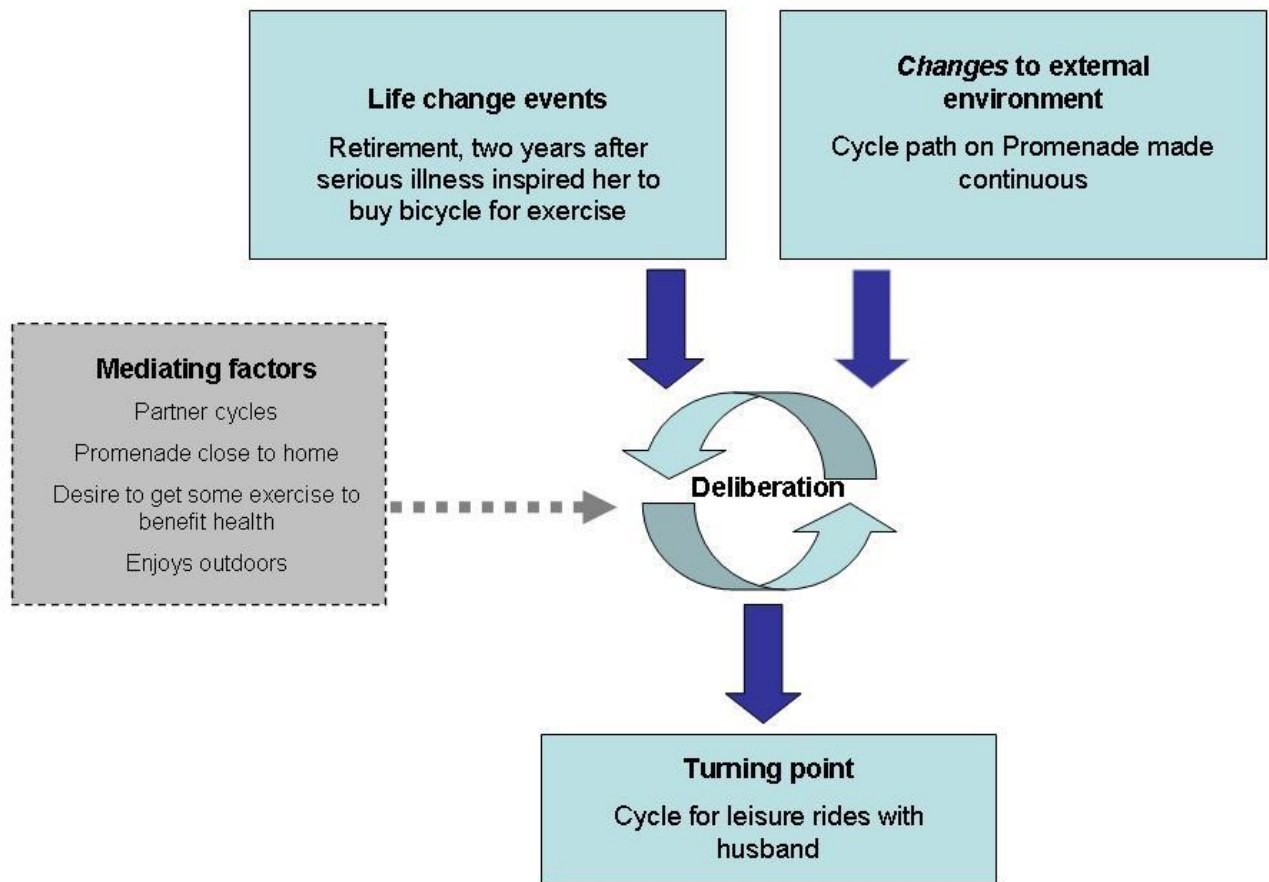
Life change events

Retirement, two years after serious illness inspired her to buy bicycle for exercise

*Changes* to external environment

Cycle path on Promenade made continuous

Mediating factors

Partner cycles

Promenade close to home

Desire to get some exercise to benefit health

Enjoys outdoors

Deliberation

Turning point

Cycle for leisure rides with husband